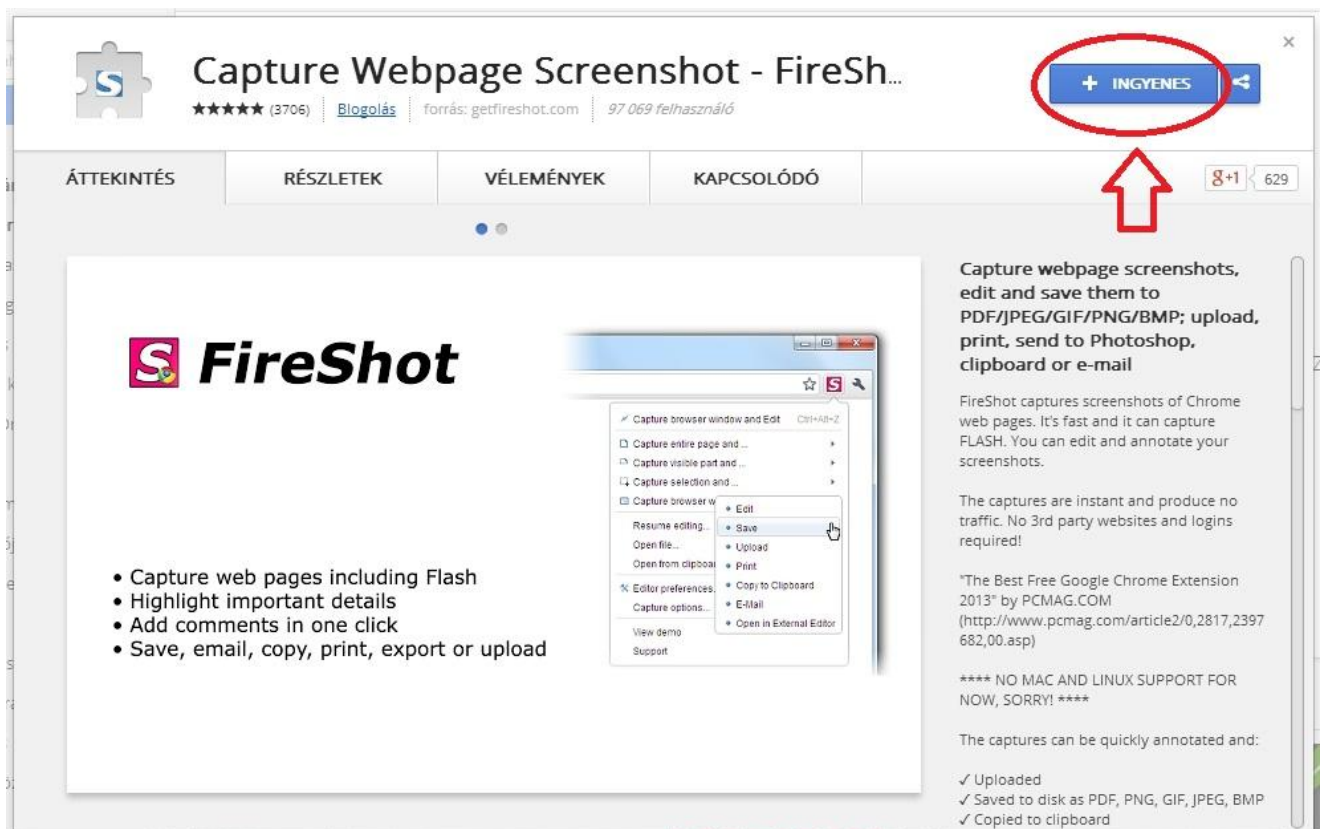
Capture Webpage Screenshot - FireSh...

★★★★★ (3706) Blogolás forrás: getfireshot.com 97 069 felhasználó

+ INGYENES

×

ÁTTEKINTÉS RÉSZLETEK VÉLEMÉNYEK KAPCSOLÓDÓ

g+1 629

FireShot

Capture browser window and Edit Ctrl+Alt+Z
Capture entire page and ...
Capture visible part and ...
Capture selection and ...
Capture browser w
Resume editing...
Open file...
Open from clipboa
Editor preferences...
Capture options...
View demo
Support

Edit
Save
Upload
Print
Copy to Clipboard
E-Mail
Open in External Editor

• Capture web pages including Flash
• Highlight important details
• Add comments in one click
• Save, email, copy, print, export or upload

Capture webpage screenshots, edit and save them to PDF/JPEG/GIF/PNG/BMP; upload, print, send to Photoshop, clipboard or e-mail

FireShot captures screenshots of Chrome web pages. It's fast and it can capture FLASH. You can edit and annotate your screenshots.

The captures are instant and produce no traffic. No 3rd party websites and logins required!

"The Best Free Google Chrome Extension 2013" by PCMAG.COM (http://www.pcmag.com/article2/0,2817,2397682,00.asp)

**** NO MAC AND LINUX SUPPORT FOR NOW, SORRY! ****

The captures can be quickly annotated and:

✓ Uploaded
✓ Saved to disk as PDF, PNG, GIF, JPEG, BMP
✓ Copied to clipboard